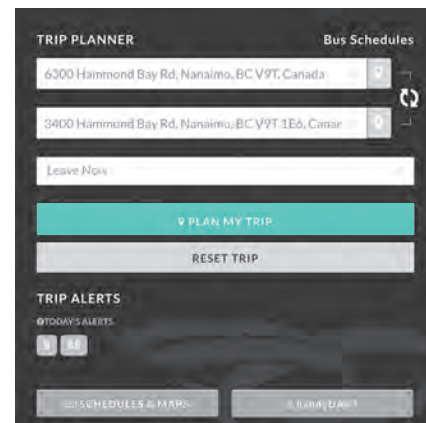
TRIP PLANNER
Bus Schedules

6300 Hammond Bay Rd, Nanaimo, BC V9T, Canada

3400 Hammond Bay Rd, Nanaimo, BC V9T 1E6, Canad

Leave Now

PLAN MY TRIP

RESET TRIP

TRIP ALERTS

TODAY'S ALERTS

5 15

SCHEDULES & MAPS

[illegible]